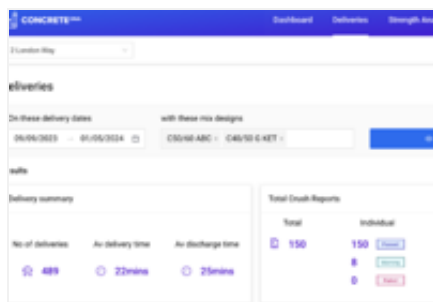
CONCRETE

Dashboard Deliveries Strength Ana

2 London Way

eliveries

On these delivery dates

06/06/2023 → 01/05/2024

with these mix designs

C50/60 ABC × C40/50 G KET ×

sults

Delivery summary

No of deliveries 489

Av delivery time 22mins

Av discharge time 25mins

Total Crush Reports

Total 150

Individual

150 Passed

8 Warning

0 Failed